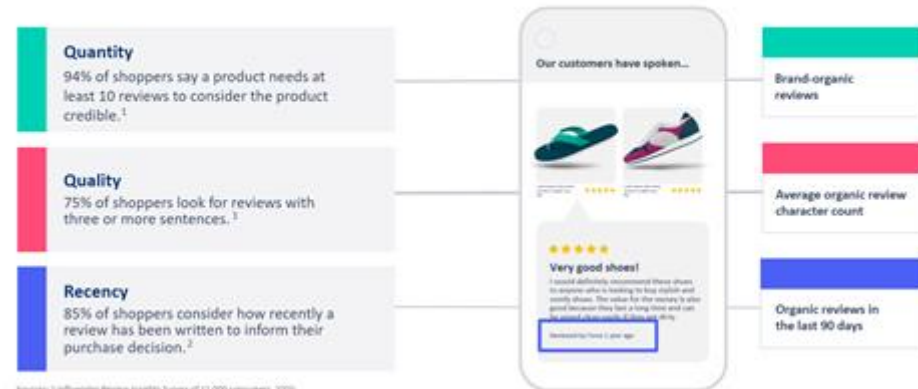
Quantity
94% of shoppers say a product needs at least 10 reviews to consider the product credible.$^1$

Quality
75% of shoppers look for reviews with three or more sentences.$^1$

Recency
85% of shoppers consider how recently a review has been written to inform their purchase decision.$^2$

Our customers have spoken...

★★★★★

★★★★★

★★★★★
Very good shoes!
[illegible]

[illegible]

Brand-organic reviews

Average organic review character count

Organic reviews in the last 90 days

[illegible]